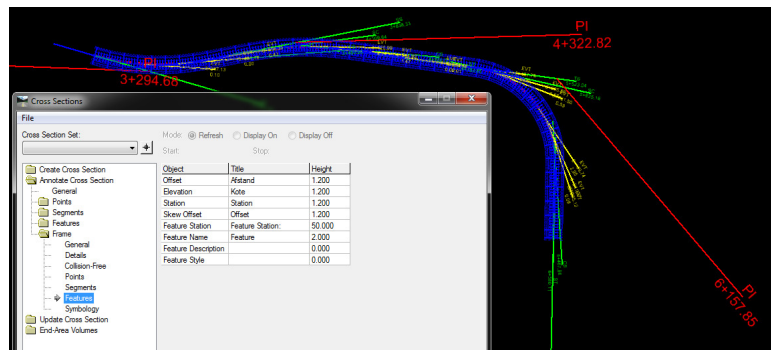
PI
4+322.82

PI
3+294.68

PI
6+157.85

Cross Sections

File

Cross Section Set:

Mode: Refresh Display On Display Off
Start: Stop:

Create Cross Section
Annotate Cross Section
General
Points
Segments
Features
Frame
General
Details
Collision-Free
Points
Segments
Features
Symbology
Update Cross Section
End-Area Volumes

| Object | Title | Height |
|---|---|---|
| Offset | Afstand | 1.200 |
| Elevation | Kote | 1.200 |
| Station | Station | 1.200 |
| Skew Offset | Offset | 1.200 |
| Feature Station | Feature Station: | 50.000 |
| Feature Name | Feature | 2.000 |
| Feature Description | | 0.000 |
| Feature Style | | 0.000 |